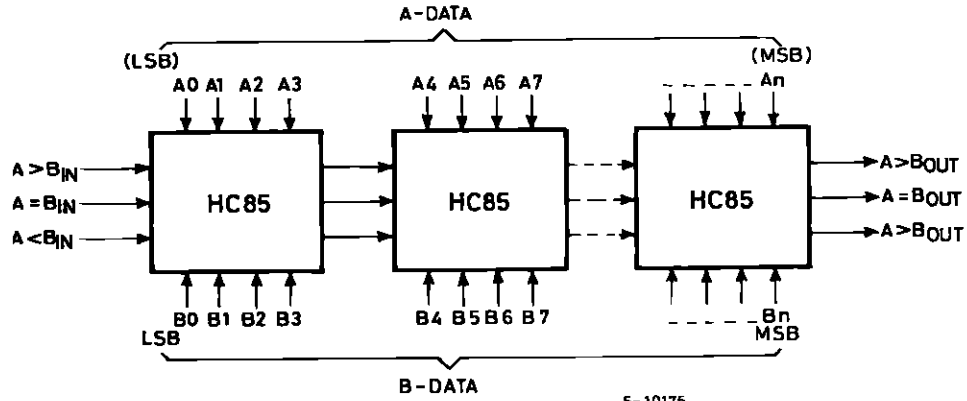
A-DATA

(LSB)

(MSB)

A0 A1 A2 A3

A4 A5 A6 A7

An

$A>B_{IN}$

$A=B_{IN}$

$A<B_{IN}$

HC85

HC85

HC85

$A>B_{OUT}$

$A=B_{OUT}$

$A>B_{OUT}$

B0 B1 B2 B3

LSB

B4 B5 B6 B7

Bn

MSB

B-DATA

5-10175